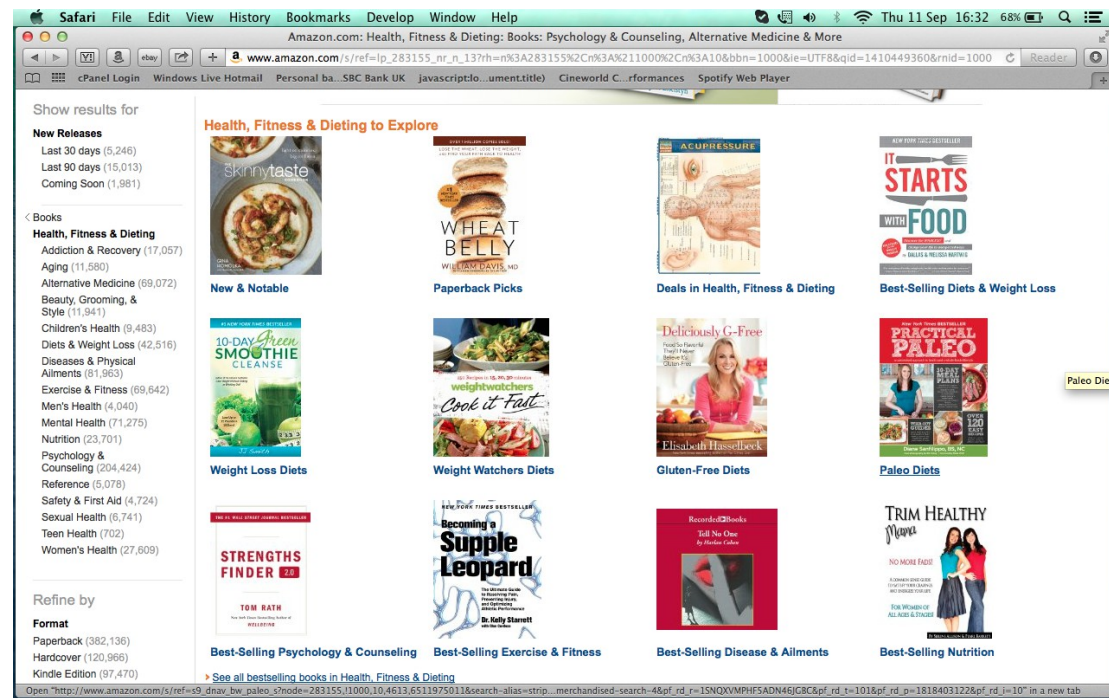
Safari File Edit View History Bookmarks Develop Window Help

Thu 11 Sep 16:32 68%

Amazon.com: Health, Fitness & Dieting: Books: Psychology & Counseling, Alternative Medicine & More

www.amazon.com/s/ref=lp_283155_nr_n_13?rh=n%3A283155%2Cn%3A%211000%2Cn%3A10&bbn=1000&ie=UTF8&qid=1410449360&rnid=1000

Reader

cPanel Login Windows Live Hotmail Personal ba...SBC Bank UK javascript:lo...ument.title) Cineworld C...rformances Spotify Web Player

Show results for

New Releases
Last 30 days (5,246)
Last 90 days (15,013)
Coming Soon (1,981)

‹ Books
Health, Fitness & Dieting
Addiction & Recovery (17,057)
Aging (11,580)
Alternative Medicine (69,072)
Beauty, Grooming, & Style (11,941)
Children's Health (9,483)
Diets & Weight Loss (42,516)
Diseases & Physical Ailments (81,963)
Exercise & Fitness (69,642)
Men's Health (4,040)
Mental Health (71,275)
Nutrition (23,701)
Psychology & Counseling (204,424)
Reference (5,078)
Safety & First Aid (4,724)
Sexual Health (6,741)
Teen Health (702)
Women's Health (27,609)

Refine by

Format
Paperback (382,136)
Hardcover (120,966)
Kindle Edition (97,470)

Health, Fitness & Dieting to Explore

skinnytaste

New & Notable

WHEAT BELLY
WILLIAM DAVIS, MD

Paperback Picks

ACUPRESSURE

Deals in Health, Fitness & Dieting

NEW YORK TIMES BESTSELLER
IT STARTS WITH FOOD
DALLAS & MELISSA HARTWIG

Best-Selling Diets & Weight Loss

10-DAY Green SMOOTHIE CLEANSE
JJ Smith

Weight Loss Diets

weightwatchers Cook it Fast

Weight Watchers Diets

Deliciously G-Free
Elisabeth Hasselbeck

Gluten-Free Diets

New York Times BESTSELLER
PRACTICAL PALEO
Diane Sanfilippo

Paleo Diets

Paleo Die

STRENGTHS FINDER 2.0
TOM RATH

Best-Selling Psychology & Counseling

NEW YORK TIMES BESTSELLER
Becoming a Supple Leopard
Dr. Kelly Starrett

Best-Selling Exercise & Fitness

Recorded Books
Tell No One
by Harlan Coben

Best-Selling Disease & Ailments

TRIM HEALTHY Mama
NO MORE FADS!
FOR WOMEN OF ALL AGES & STAGES

Best-Selling Nutrition

▸ See all bestselling books in Health, Fitness & Dieting

Open "http://www.amazon.com/s/ref=s9_dnav_bw_paleo_s?node=283155,!1000,10,4613,6511975011&search-alias=strip...merchandised-search-4&pf_rd_r=1SNQXVMPHF5ADN46JG8C&pf_rd_t=101&pf_rd_p=1818403122&pf_rd_i=10" in a new tab